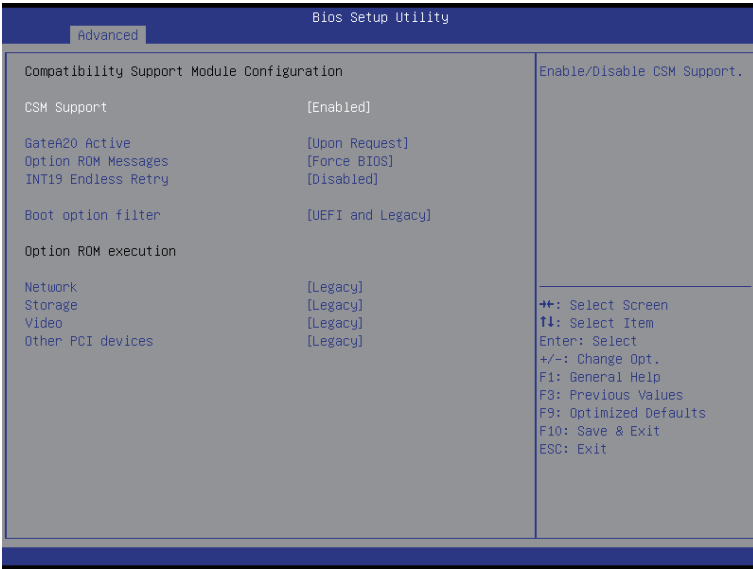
Bios Setup Utility

Advanced

Compatibility Support Module Configuration

CSM Support [Enabled]

GateA20 Active [Upon Request]
Option ROM Messages [Force BIOS]
INT19 Endless Retry [Disabled]

Boot option filter [UEFI and Legacy]

Option ROM execution

Network [Legacy]
Storage [Legacy]
Video [Legacy]
Other PCI devices [Legacy]

Enable/Disable CSM Support.

→←: Select Screen
↑↓: Select Item
Enter: Select
+/-: Change Opt.
F1: General Help
F3: Previous Values
F9: Optimized Defaults
F10: Save & Exit
ESC: Exit